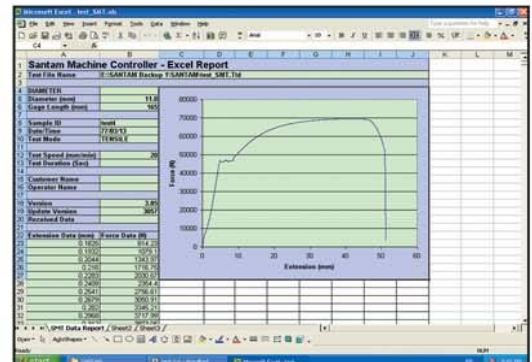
Microsoft Excel - test_SMT.xls

File Edit View Insert Format Tools Data Window Help

C4

Santam Machine Controller - Excel Report

Test File Name	E:\SANTAM Backup F\SANTAM\test_SMT.Ttd

DIAMETER
Diameter (mm)	11.0
Gage Length (mm)	165

Sample ID	test
Date/Time	7/03/13
Test Mode	TENSILE

Test Speed (mm/min)	20
Test Duration (Sec)

Customer Name
Operator Name

Version	3.85
Update Version	3057
Received Data

| Extension Data (mm) | Force Data (N) |
|---|---|
| 0.1825 | 814.23 |
| 0.1932 | 1079.1 |
| 0.2044 | 1343.97 |
| 0.218 | 1716.75 |
| 0.2283 | 2030.67 |
| 0.2409 | 2354.4 |
| 0.2541 | 2756.61 |
| 0.2679 | 3050.91 |
| 0.282 | 3346.21 |
| 0.2966 | 3717.99 |
| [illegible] | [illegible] |

80000
70000
60000
50000
40000
30000
20000
10000
0
Force (N)
0 10 20 30 40 50 60
Extension (mm)

SMT Data Report / Sheet2 / Sheet3 /

Draw AutoShapes

Ready

start